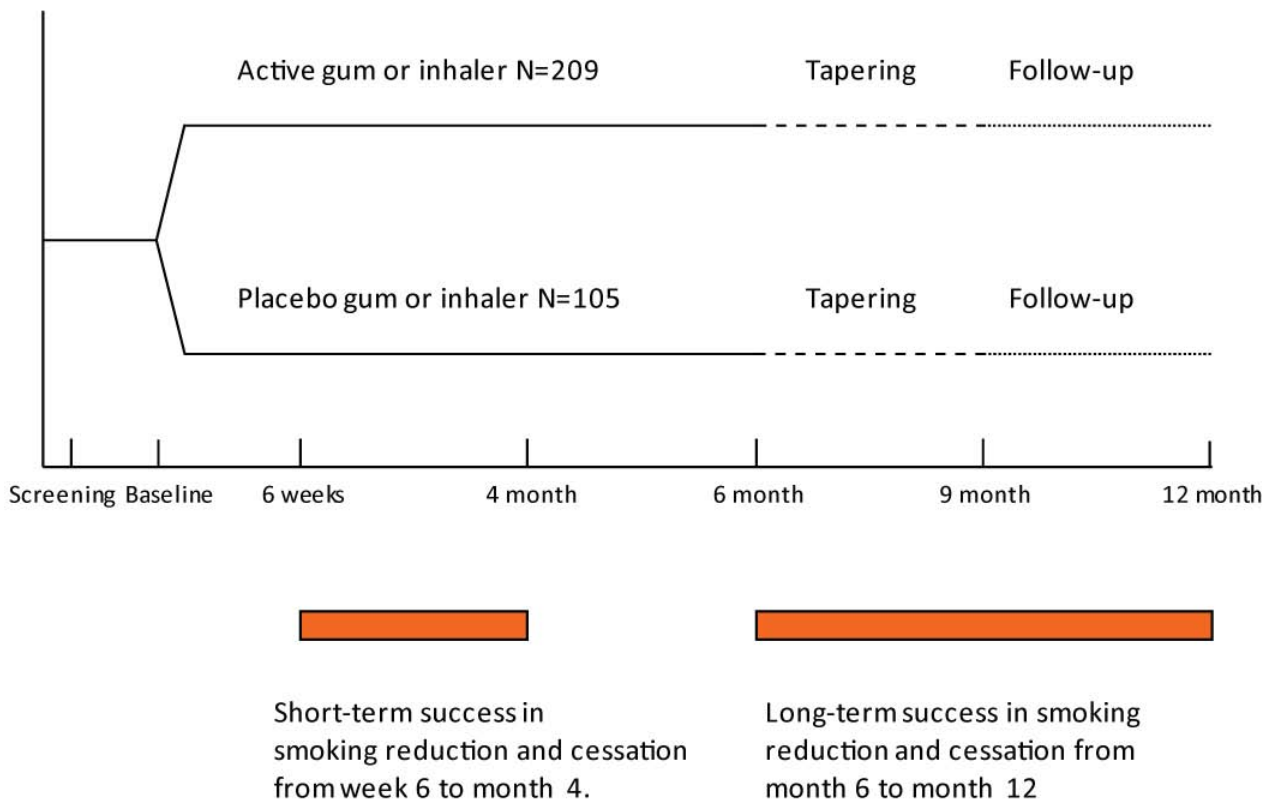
Active gum or inhaler N=209

Tapering

Follow-up

Placebo gum or inhaler N=105

Tapering

Follow-up

Screening Baseline 6 weeks 4 month 6 month 9 month 12 month

Short-term success in smoking reduction and cessation from week 6 to month 4.

Long-term success in smoking reduction and cessation from month 6 to month 12